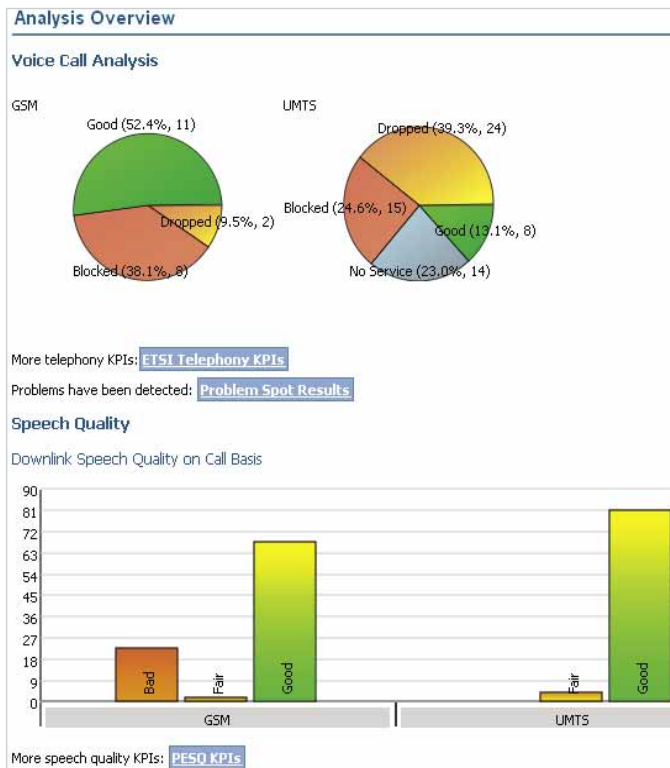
Analysis Overview

Voice Call Analysis

GSM

Good (52.4%, 11)

Dropped (9.5%, 2)

Blocked (38.1%, 8)

UMTS

Dropped (39.3%, 24)

Blocked (24.6%, 15)

Good (13.1%, 8)

No Service (23.0%, 14)

More telephony KPIs: ETSI Telephony KPIs

Problems have been detected: Problem Spot Results

Speech Quality

Downlink Speech Quality on Call Basis

90
81
72
63
54
45
36
27
18
9
0

Bad
Fair
Good
GSM

Fair
Good
UMTS

More speech quality KPIs: PESQ KPIs